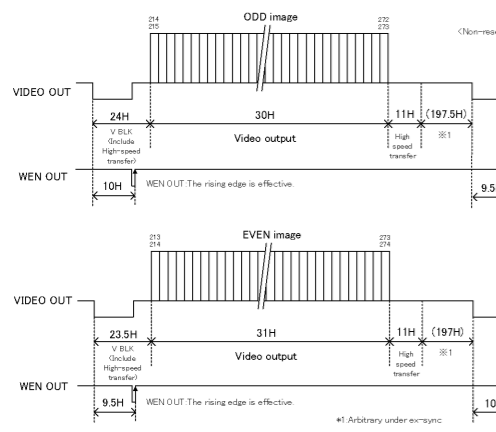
ODD image

214
215

272
273

<Non-res

VIDEO OUT

24H

30H

11H

(197.5H)

V BLK (Include High-speed transfer)

Video output

High speed transfer

※1

WEN OUT

10H

WEN OUT:The rising edge is effective.

9.5

EVEN image

213
214

273
274

VIDEO OUT

23.5H

31H

11H

(197H)

V BLK (Include High-speed transfer)

Video output

High speed transfer

※1

WEN OUT

9.5H

WEN OUT:The rising edge is effective.

10

*1:Arbitrary under ex-sync